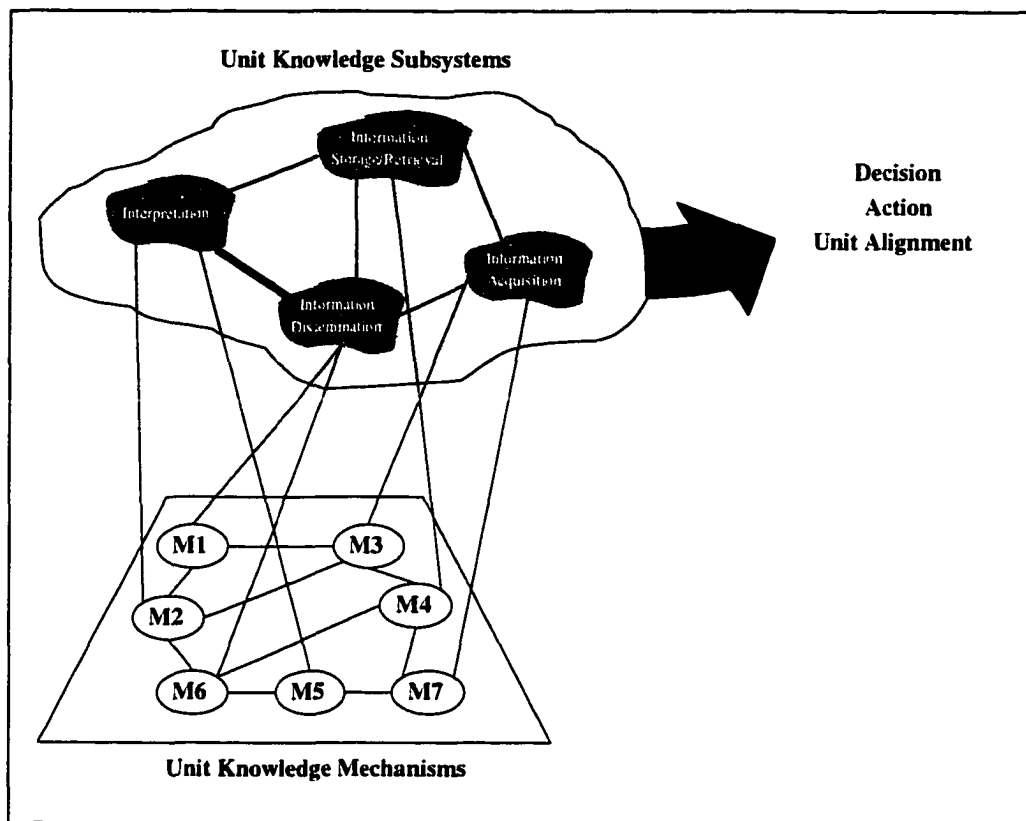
Unit Knowledge Subsystems

Information Storage/Retrieval

Interpretation

Information Acquisition

Information Dissemination

Decision
Action
Unit Alignment

M1

M3

M2

M4

M6

M5

M7

Unit Knowledge Mechanisms